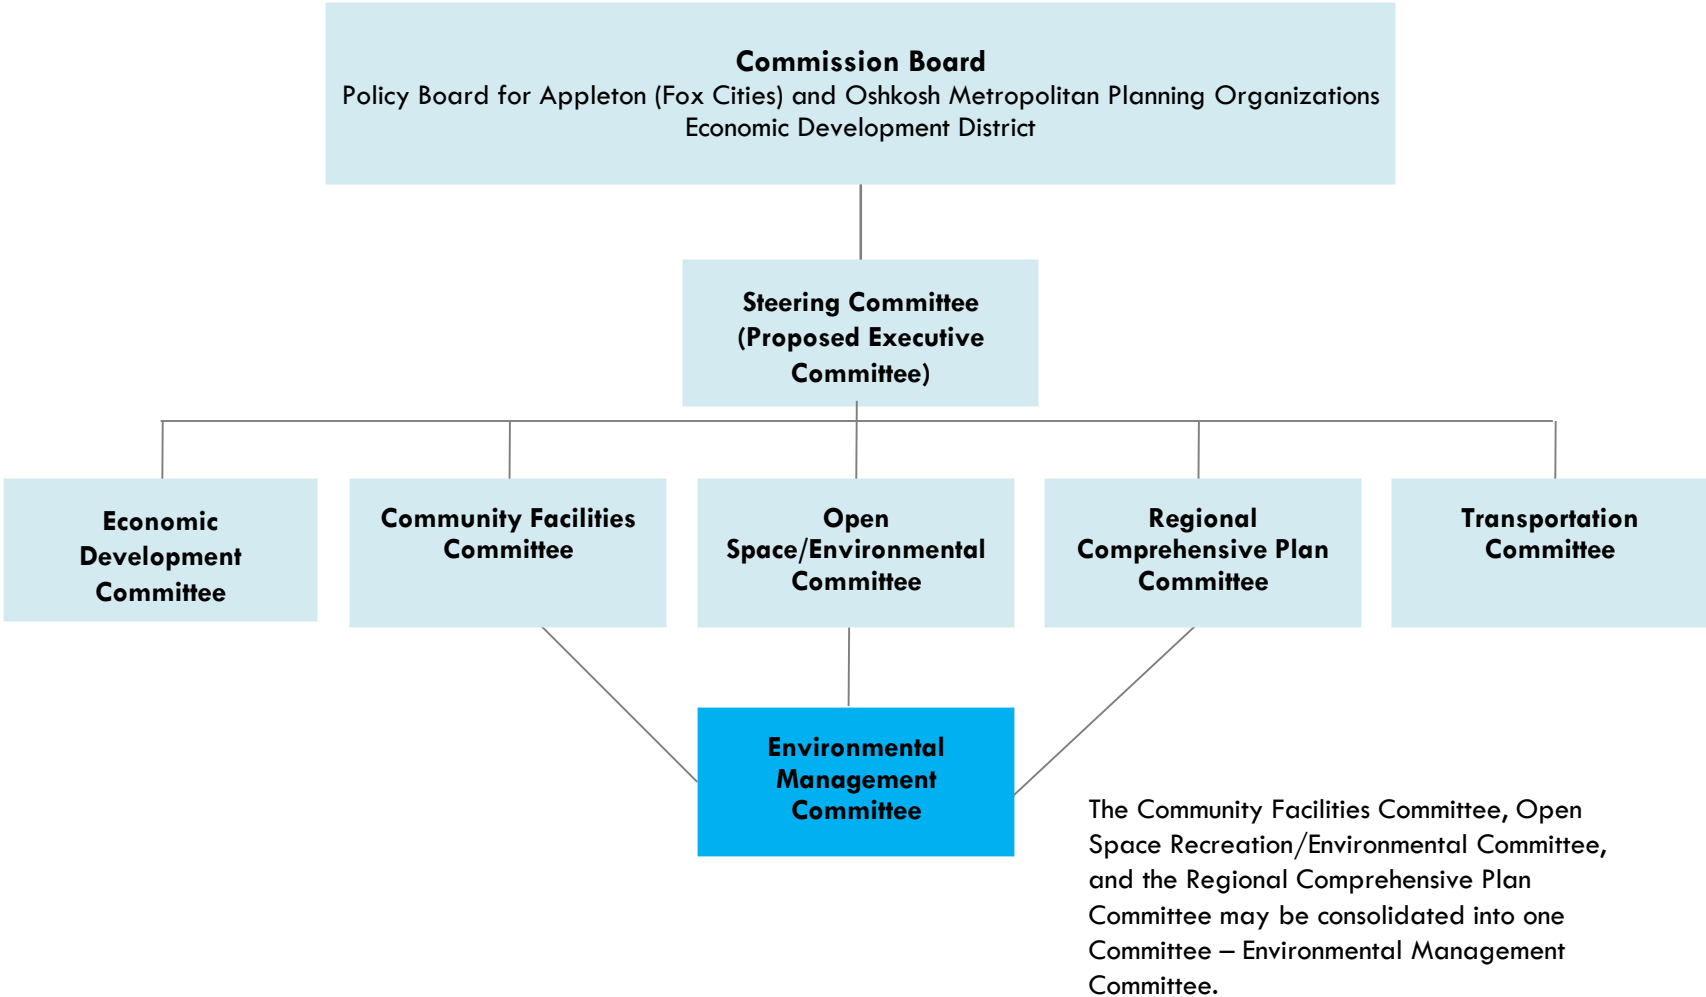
Commission Board
Policy Board for Appleton (Fox Cities) and Oshkosh Metropolitan Planning Organizations
Economic Development District

Steering Committee (Proposed Executive Committee)

Economic Development Committee

Community Facilities Committee

Open Space/Environmental Committee

Regional Comprehensive Plan Committee

Transportation Committee

Environmental Management Committee

The Community Facilities Committee, Open Space Recreation/Environmental Committee, and the Regional Comprehensive Plan Committee may be consolidated into one Committee – Environmental Management Committee.